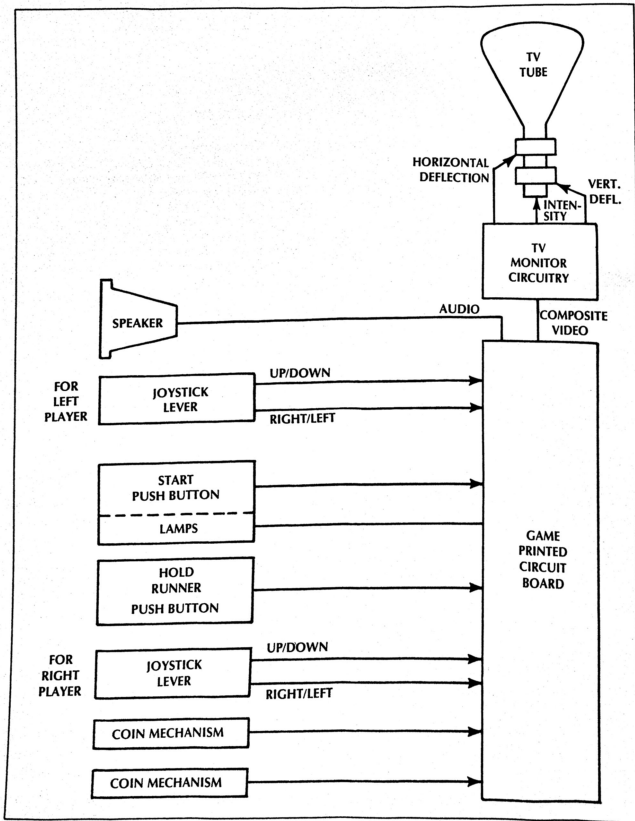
TV TUBE

HORIZONTAL DEFLECTION

VERT. DEFL.

INTENSITY

TV MONITOR CIRCUITRY

SPEAKER

AUDIO

COMPOSITE VIDEO

FOR LEFT PLAYER

JOYSTICK LEVER

UP/DOWN

RIGHT/LEFT

START PUSH BUTTON

LAMPS

GAME PRINTED CIRCUIT BOARD

HOLD RUNNER PUSH BUTTON

FOR RIGHT PLAYER

JOYSTICK LEVER

UP/DOWN

RIGHT/LEFT

COIN MECHANISM

COIN MECHANISM